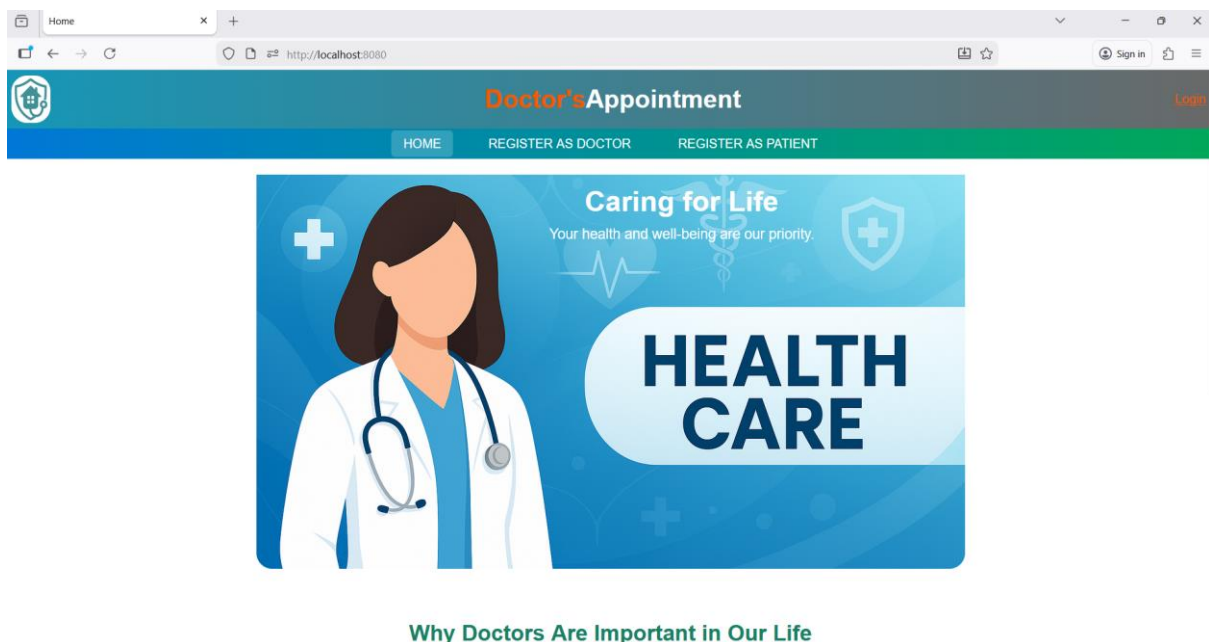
Home

http://localhost:8080

Sign in

Doctor'sAppointment

Login

HOME REGISTER AS DOCTOR REGISTER AS PATIENT

Caring for Life

Your health and well-being are our priority.

HEALTH CARE

Why Doctors Are Important in Our Life